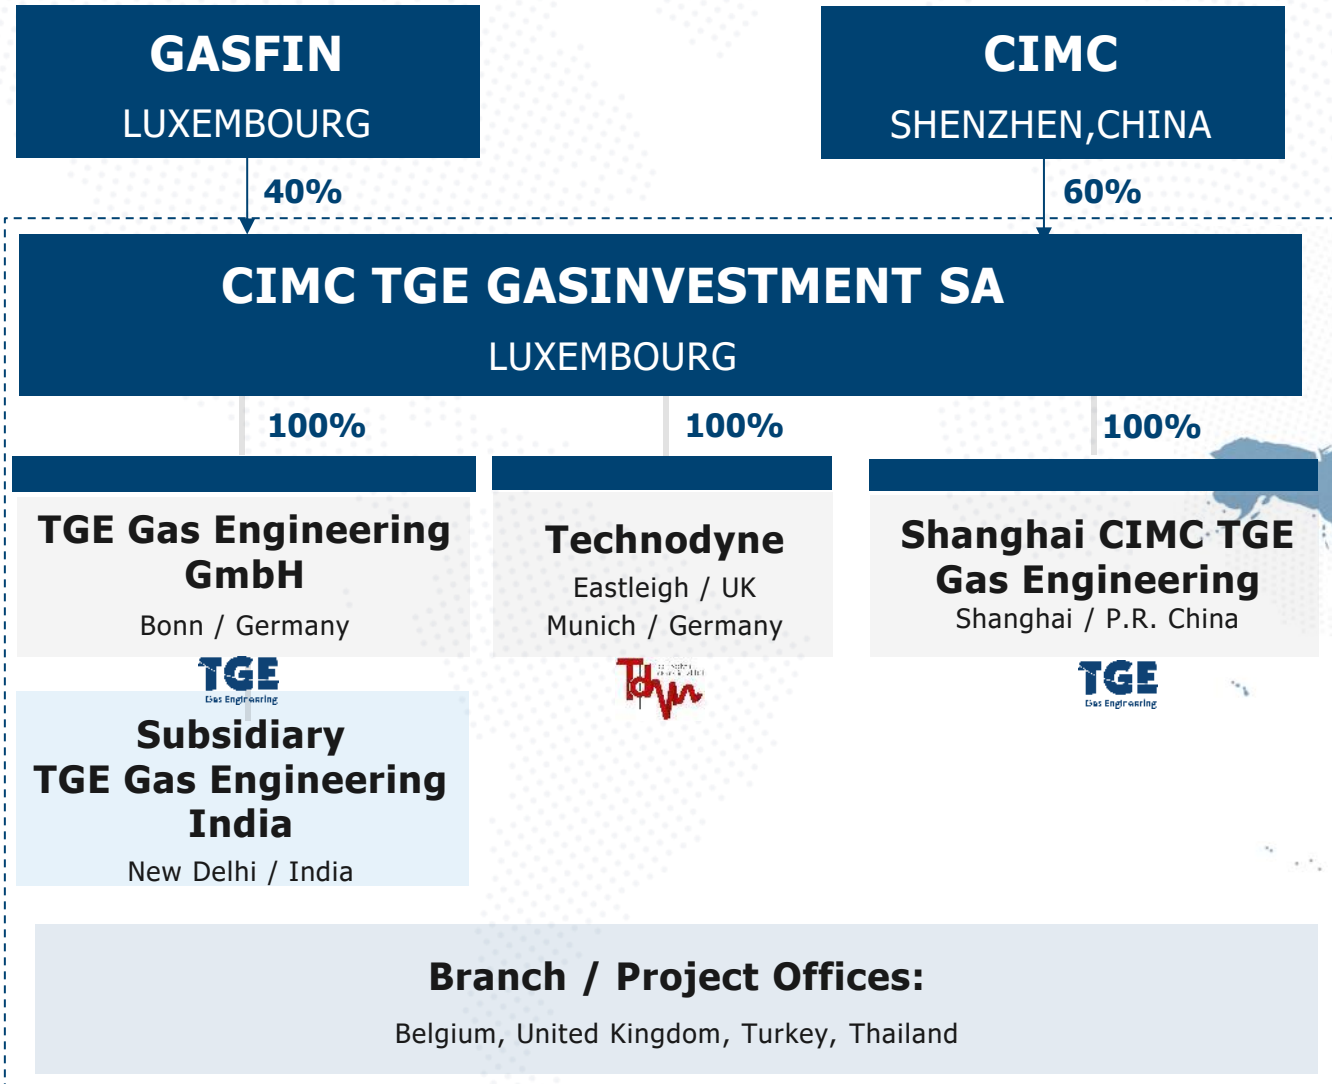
GASFIN
LUXEMBOURG

CIMC
SHENZHEN,CHINA

40%

60%

CIMC TGE GASINVESTMENT SA
LUXEMBOURG

100%

100%

100%

TGE Gas Engineering GmbH
Bonn / Germany

TGE
Gas Engineering

Technodyne
Eastleigh / UK
Munich / Germany

Tdn

Shanghai CIMC TGE Gas Engineering
Shanghai / P.R. China

TGE
Gas Engineering

Subsidiary
TGE Gas Engineering India
New Delhi / India

Branch / Project Offices:
Belgium, United Kingdom, Turkey, Thailand